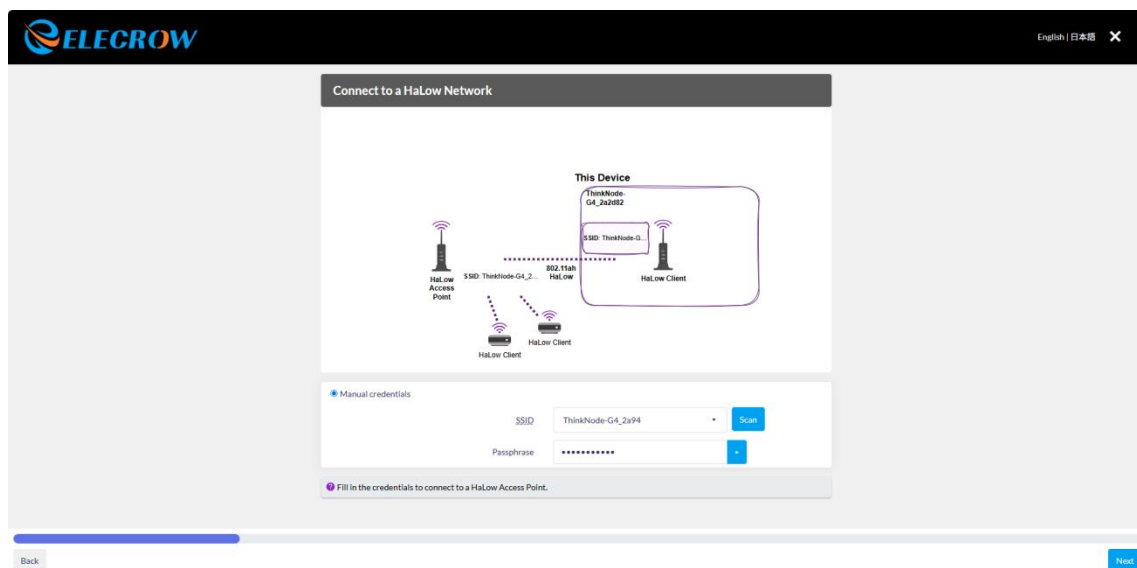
ELECROW

English | 日本語 ✕

Connect to a HaLow Network

This Device

ThinkNode-G4_2a2d82

SSID: ThinkNode-G...

HaLow Access Point

SSID: ThinkNode-G4_2...

802.11ah HaLow

HaLow Client

HaLow Client

HaLow Client

Manual credentials

SSID ThinkNode-G4_2a94 Scan

Passphrase ••••••••••••

Fill in the credentials to connect to a HaLow Access Point.

Back

Next